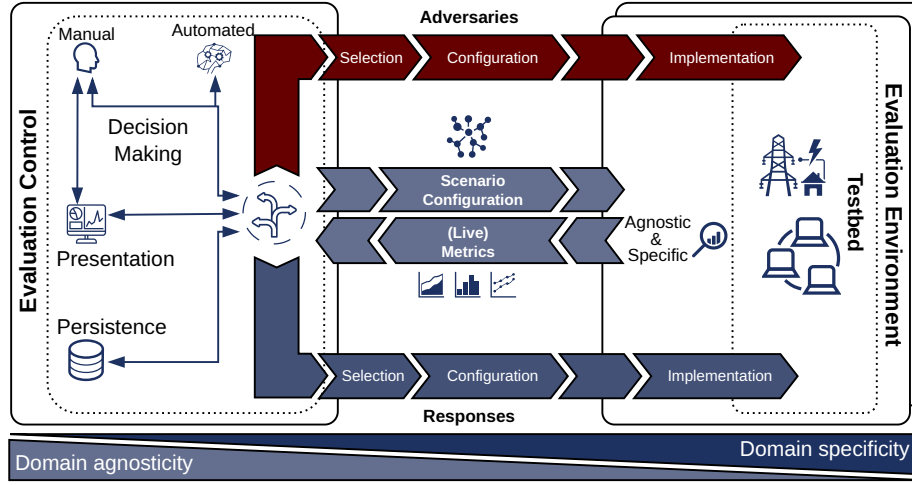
Evaluation Control

Manual

Automated

Decision Making

Presentation

Persistence

Adversaries

Selection

Configuration

Implementation

Scenario Configuration

(Live) Metrics

Agnostic & Specific

Selection

Configuration

Implementation

Responses

Evaluation Environment

Testbed

Domain agnosticity

Domain specificity